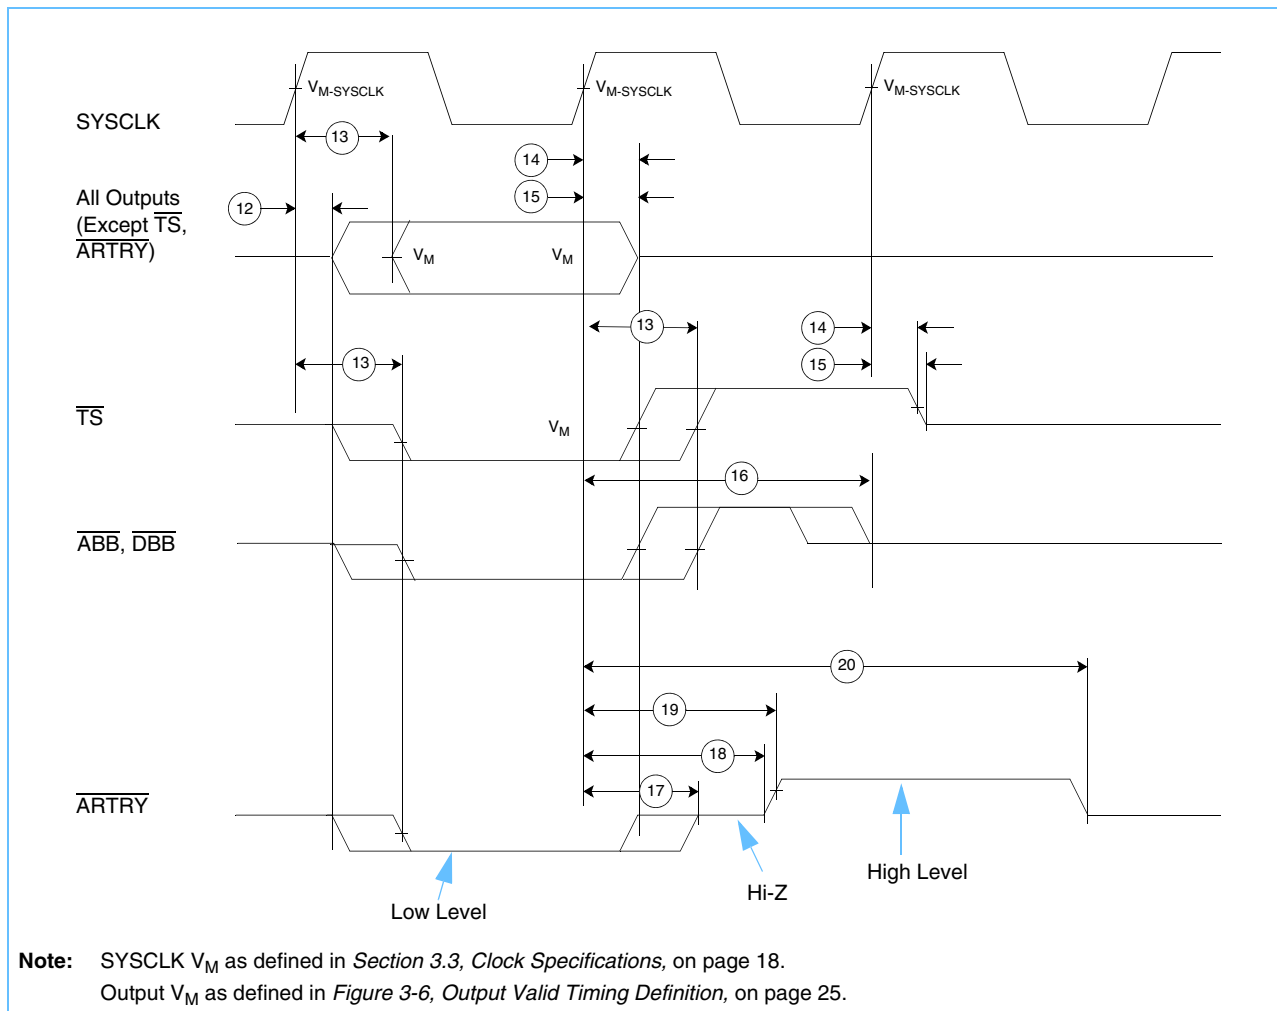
$V_{M\text{-}SYSCLK}$ $V_{M\text{-}SYSCLK}$ $V_{M\text{-}SYSCLK}$

SYSCLK

13

14

15

All Outputs (Except $\overline{TS}$, $\overline{ARTRY}$)

12

$V_M$ $V_M$

13

14

15

13

$\overline{TS}$

$V_M$

16

$\overline{ABB}$, $\overline{DBB}$

20

19

18

17

$\overline{ARTRY}$

High Level

Hi-Z

Low Level

**Note:** SYSCLK $V_M$ as defined in *Section 3.3, Clock Specifications,* on page 18.
Output $V_M$ as defined in *Figure 3-6, Output Valid Timing Definition,* on page 25.